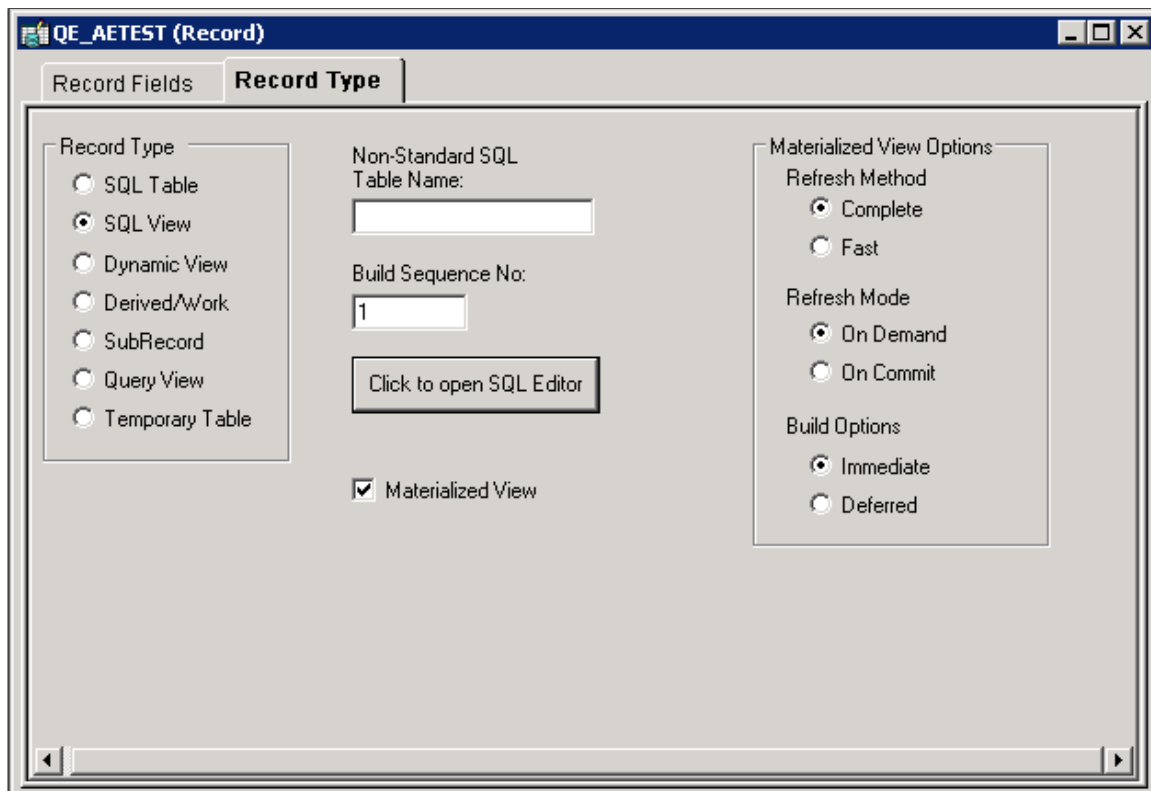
QE_AETEST (Record)

Record Fields

Record Type

Record Type
SQL Table
SQL View
Dynamic View
Derived/Work
SubRecord
Query View
Temporary Table

Non-Standard SQL Table Name:

Build Sequence No:
1

Click to open SQL Editor

Materialized View

Materialized View Options
Refresh Method
Complete
Fast
Refresh Mode
On Demand
On Commit
Build Options
Immediate
Deferred